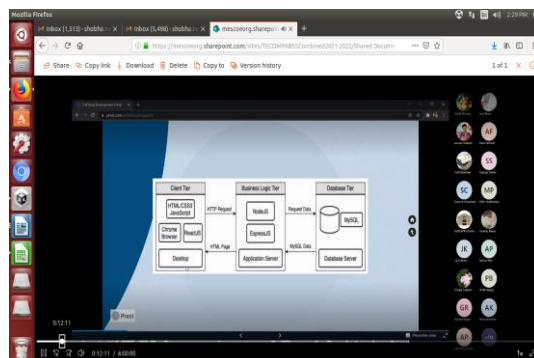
Mozilla Firefox
2:29 PM
Inbox (1,513) - shobha ×
Inbox (5,498) - shobha ×
mescoeorg.sharepoint ×
+
https://mescoeorg.sharepoint.com/sites/TECOMPABSSCombined2021-2022/Shared Documents
Share
Copy link
Download
Delete
Copy to
Version history
1 of 1
Client Tier
HTML/CSS3 JavaScript
Chrome Browser
ReactJS
Desktop
Business Logic Tier
HTTP Request
NodeJS
ExpressJS
HTML Page
Application Server
Database Tier
Request Data
MySQL
MySQL Data
Database Server
Prezi
AF
SS
SC
MP
JK
AP
PB
GR
AK
AP
0:12:11
0:12:11 / 4:00:00